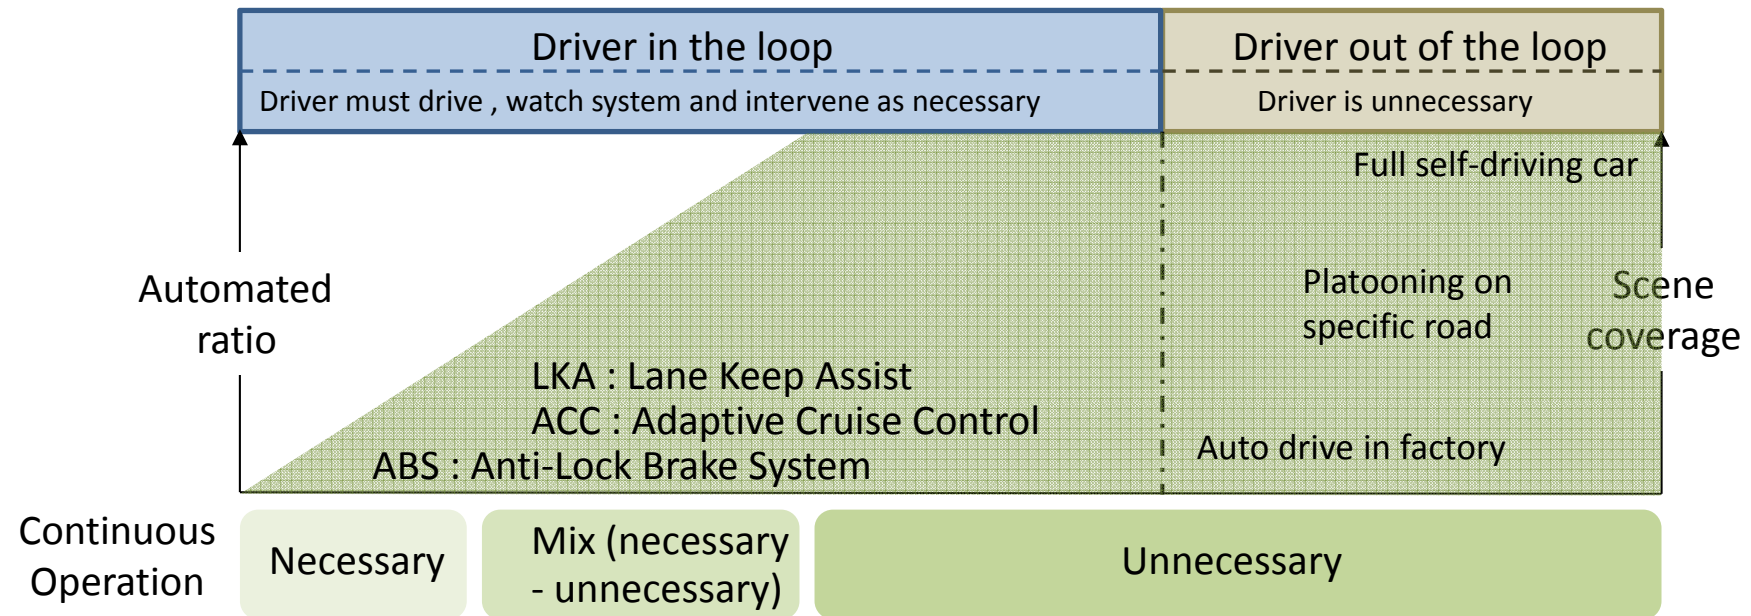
Driver in the loop
Driver must drive , watch system and intervene as necessary

Driver out of the loop
Driver is unnecessary

Automated ratio

Full self-driving car

Platooning on specific road

Scene coverage

LKA : Lane Keep Assist
ACC : Adaptive Cruise Control
ABS : Anti-Lock Brake System

Auto drive in factory

Continuous Operation

Necessary

Mix (necessary - unnecessary)

Unnecessary